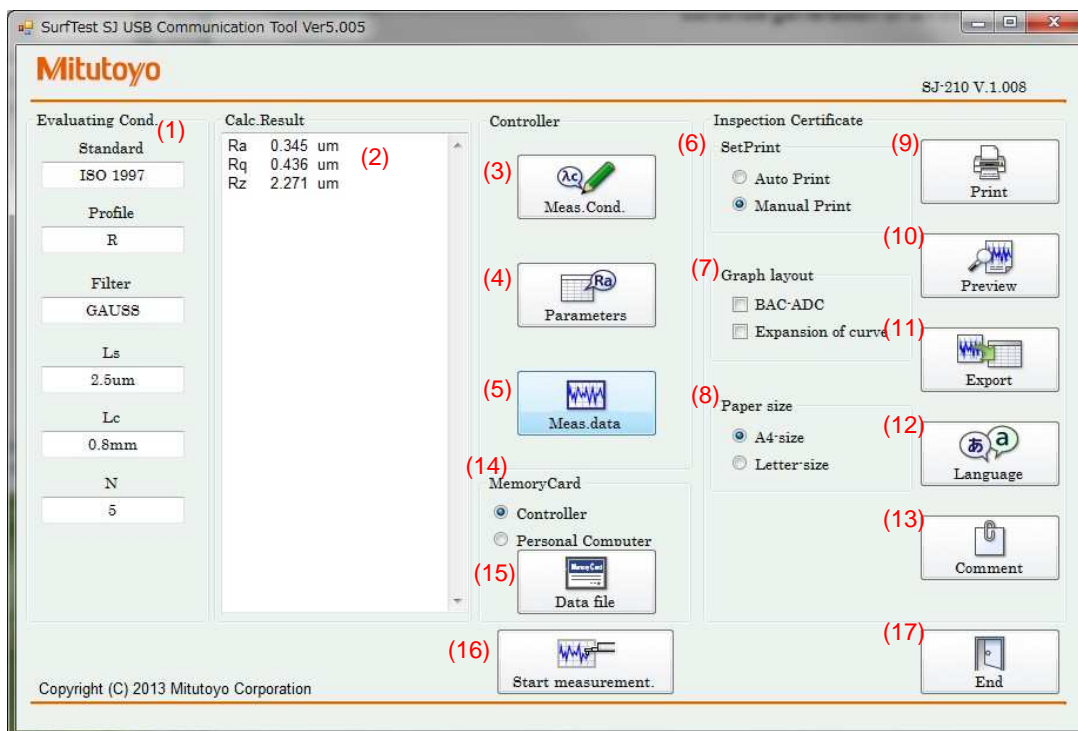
SurfTest SJ USB Communication Tool Ver5.005

Mitutoyo

SJ-210 V.1.008

Evaluating Cond. (1)

Standard
ISO 1997

Profile
R

Filter
GAUSS

Ls
2.5um

Lc
0.8mm

N
5

Calc.Result

Ra 0.345 um
Rq 0.436 um
Rz 2.271 um
(2)

Controller

(3) Meas.Cond.

(4) Parameters

(5) Meas.data

(14) MemoryCard
Controller
Personal Computer

(15) Data file

(16) Start measurement.

Inspection Certificate

(6) SetPrint
Auto Print
Manual Print

(7) Graph layout
BAC-ADC
Expansion of curve

(8) Paper size
A4-size
Letter-size

(9) Print

(10) Preview

(11) Export

(12) Language

(13) Comment

(17) End

Copyright (C) 2013 Mitutoyo Corporation